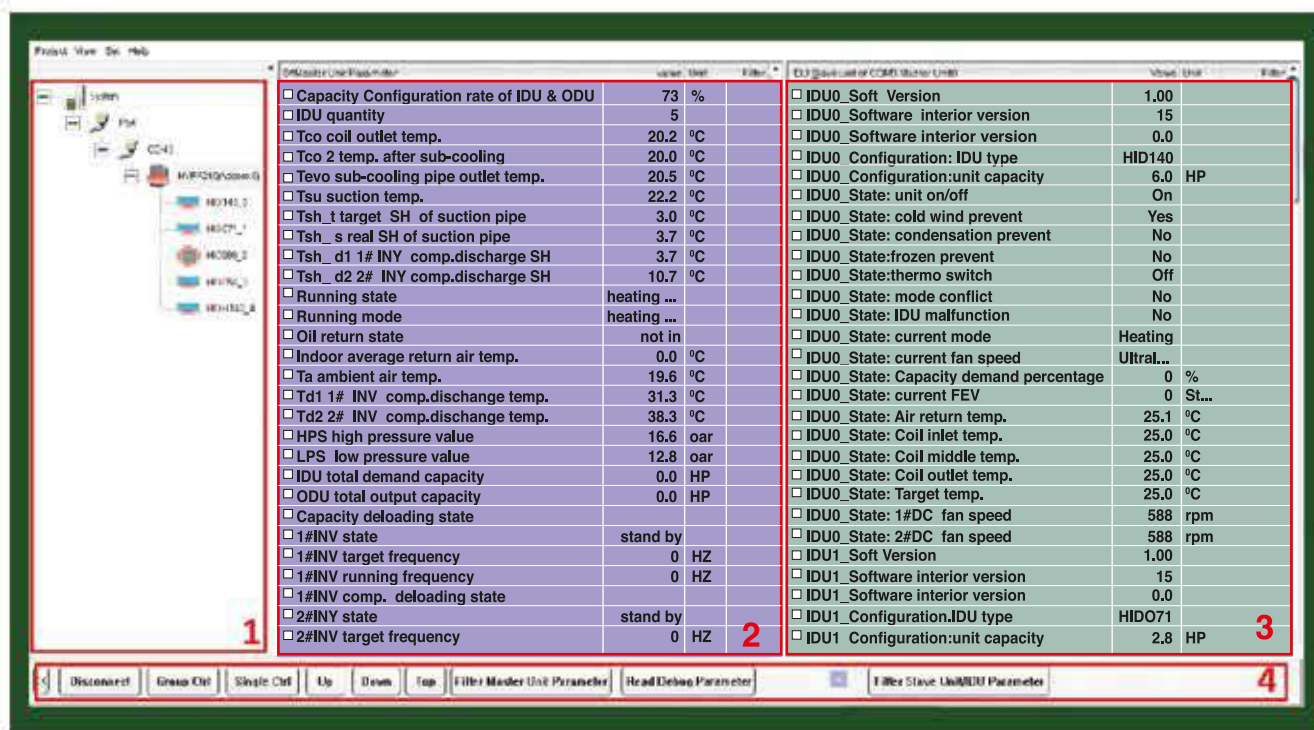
Project View Set Help

System
Port
CD43
MVRF01(Address 0)
HID140_0
HID071_1
HID090_2
HFV750_3
HDH150_4

1

ODU master Unit Parameter | Value | Unit | Filter
|---|---|---|---|
| Capacity Configuration rate of IDU & ODU | 73 | % | |
| IDU quantity | 5 | | |
| Tco coil outlet temp. | 20.2 | ºC | |
| Tco 2 temp. after sub-cooling | 20.0 | ºC | |
| Tevo sub-cooling pipe outlet temp. | 20.5 | ºC | |
| Tsu suction temp. | 22.2 | ºC | |
| Tsh_t target SH of suction pipe | 3.0 | ºC | |
| Tsh_ s real SH of suction pipe | 3.7 | ºC | |
| Tsh_ d1 1# INY comp.discharge SH | 3.7 | ºC | |
| Tsh_ d2 2# INY comp.discharge SH | 10.7 | ºC | |
| Running state | heating ... | | |
| Running mode | heating ... | | |
| Oil return state | not in | | |
| Indoor average return air temp. | 0.0 | ºC | |
| Ta ambient air temp. | 19.6 | ºC | |
| Td1 1# INV comp.dischange temp. | 31.3 | ºC | |
| Td2 2# INV comp.dischange temp. | 38.3 | ºC | |
| HPS high pressure value | 16.6 | oar | |
| LPS low pressure value | 12.8 | oar | |
| IDU total demand capacity | 0.0 | HP | |
| ODU total output capacity | 0.0 | HP | |
| Capacity deloading state | | | |
| 1#INV state | stand by | | |
| 1#INV target frequency | 0 | HZ | |
| 1#INV running frequency | 0 | HZ | |
| 1#INV comp. deloading state | | | |
| 2#INY state | stand by | | |
| 2#INV target frequency | 0 | HZ | |

2

| IDU Slave unit or CDMS Slave Unit | Value | Unit | Filter |
|---|---|---|---|
| IDU0_Soft Version | 1.00 | | |
| IDU0_Software interior version | 15 | | |
| IDU0_Software interior version | 0.0 | | |
| IDU0_Configuration: IDU type | HID140 | | |
| IDU0_Configuration:unit capacity | 6.0 | HP | |
| IDU0_State: unit on/off | On | | |
| IDU0_State: cold wind prevent | Yes | | |
| IDU0_State:condensation prevent | No | | |
| IDU0_State:frozen prevent | No | | |
| IDU0_State:thermo switch | Off | | |
| IDU0_State: mode conflict | No | | |
| IDU0_State: IDU malfunction | No | | |
| IDU0_State: current mode | Heating | | |
| IDU0_State: current fan speed | Ultral... | | |
| IDU0_State: Capacity demand percentage | 0 | % | |
| IDU0_State: current FEV | 0 | St... | |
| IDU0_State: Air return temp. | 25.1 | ºC | |
| IDU0_State: Coil inlet temp. | 25.0 | ºC | |
| IDU0_State: Coil middle temp. | 25.0 | ºC | |
| IDU0_State: Coil outlet temp. | 25.0 | ºC | |
| IDU0_State: Target temp. | 25.0 | ºC | |
| IDU0_State: 1#DC fan speed | 588 | rpm | |
| IDU0_State: 2#DC fan speed | 588 | rpm | |
| IDU1_Soft Version | 1.00 | | |
| IDU1_Software interior version | 15 | | |
| IDU1_Software interior version | 0.0 | | |
| IDU1_Configuration.IDU type | HIDO71 | | |
| IDU1 Configuration:unit capacity | 2.8 | HP | |

3

Disconnect | Group Ctrl | Single Ctrl | Up | Down | Top | Filter Master Unit Parameter | Read Debug Parameter | Filter Slave Unit/IDU Parameter

4